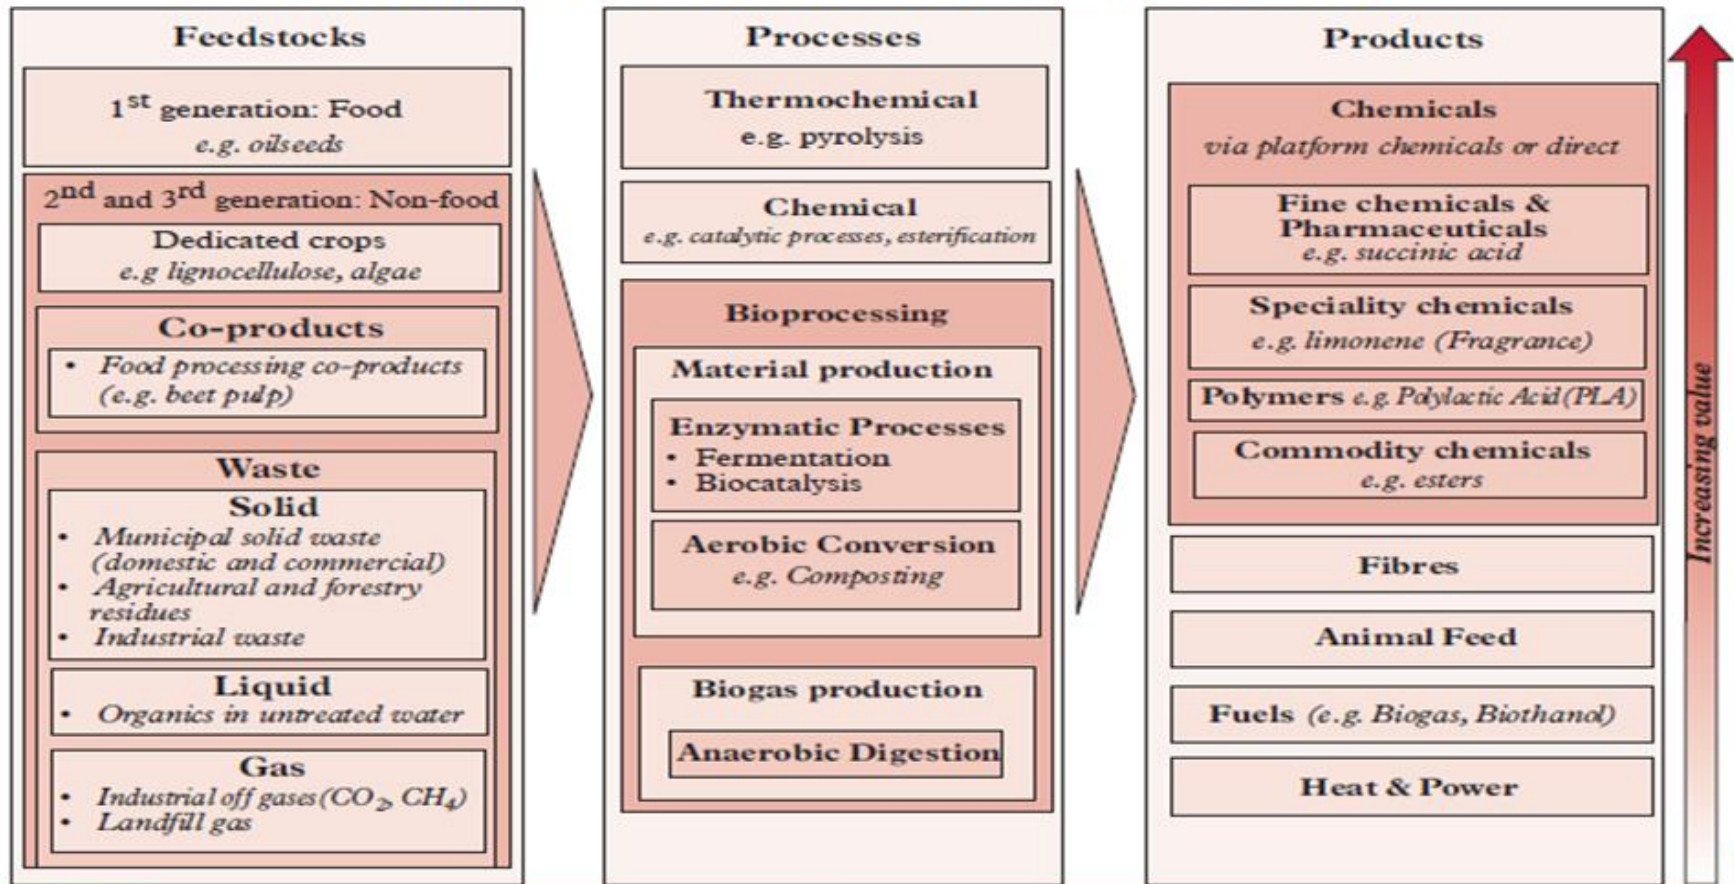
Feedstocks

$1^{st}$ generation: Food
e.g. oilseeds

$2^{nd}$ and $3^{rd}$ generation: Non-food

Dedicated crops
e.g lignocellulose, algae

Co-products
• Food processing co-products (e.g. beet pulp)

Waste

Solid
• Municipal solid waste (domestic and commercial)
• Agricultural and forestry residues
• Industrial waste

Liquid
• Organics in untreated water

Gas
• Industrial off gases ($CO_2$, $CH_4$)
• Landfill gas

Processes

Thermochemical
e.g. pyrolysis

Chemical
e.g. catalytic processes, esterification

Bioprocessing

Material production

Enzymatic Processes
• Fermentation
• Biocatalysis

Aerobic Conversion
e.g. Composting

Biogas production

Anaerobic Digestion

Products

Chemicals
via platform chemicals or direct

Fine chemicals & Pharmaceuticals
e.g. succinic acid

Speciality chemicals
e.g. limonene (Fragrance)

Polymers e.g Polylactic Acid (PLA)

Commodity chemicals
e.g. esters

Fibres

Animal Feed

Fuels (e.g. Biogas, Biothanol)

Heat & Power

Increasing value